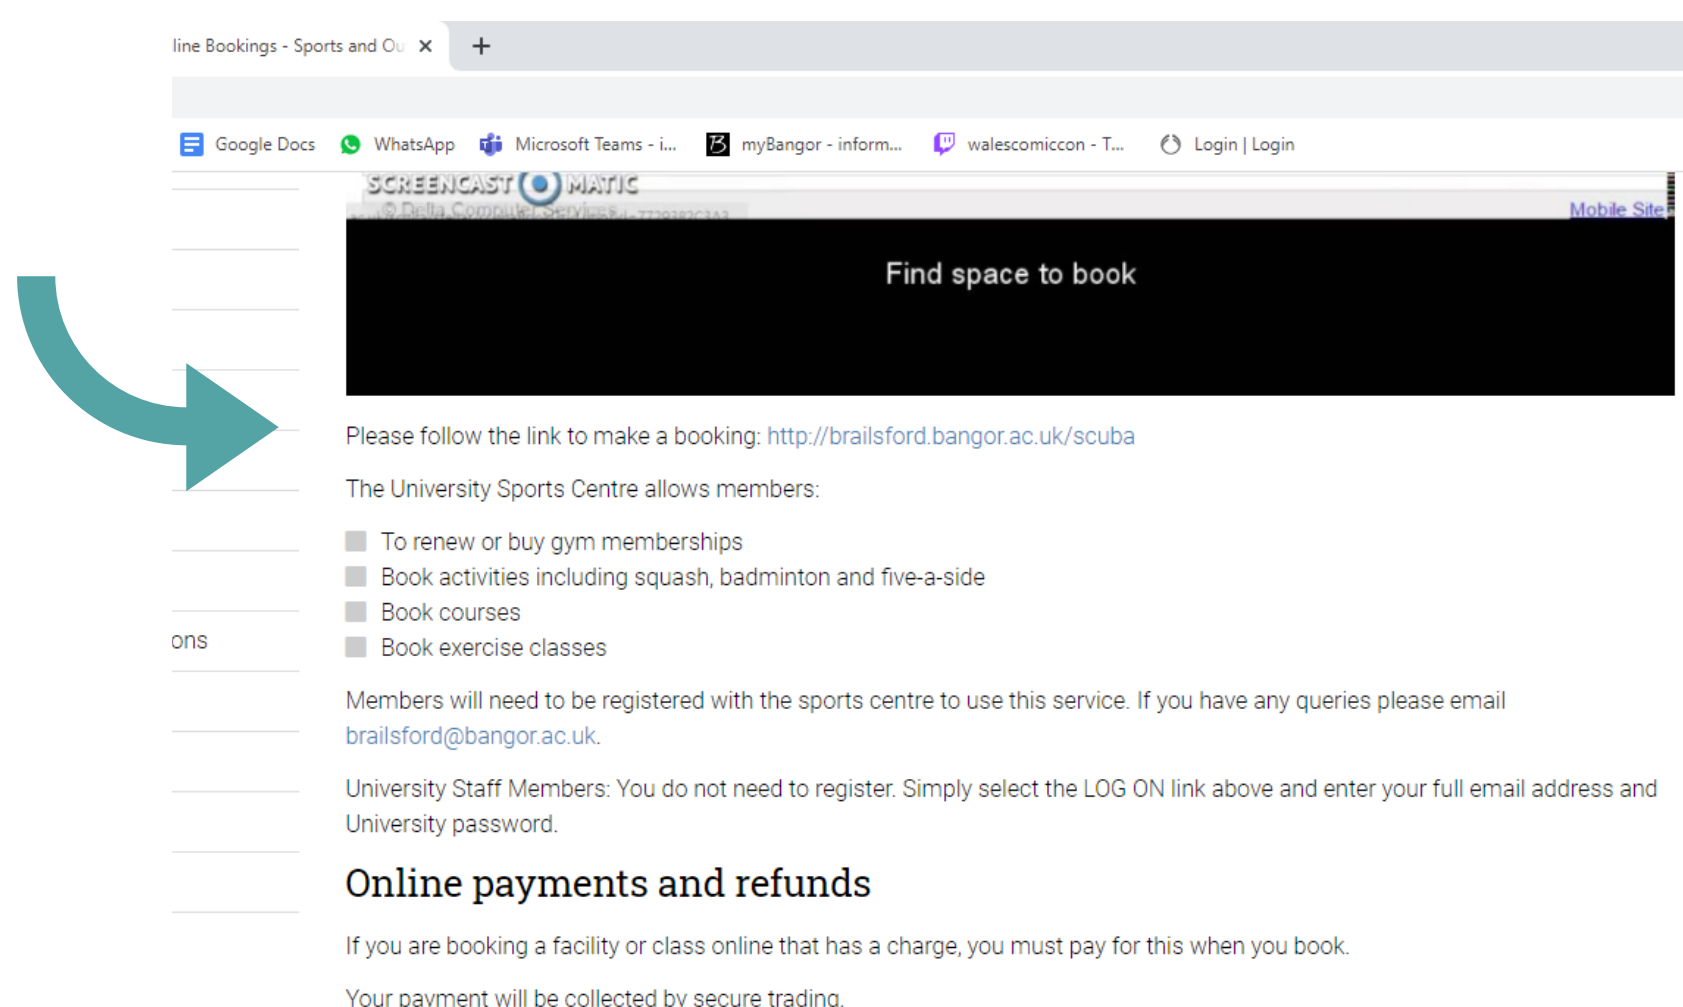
line Bookings - Sports and Ou ✕ +

Google Docs WhatsApp Microsoft Teams - i... myBangor - inform... walescomiccon - T... Login | Login

SCREENCAST MATIC
© Delta Computer Services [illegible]
Mobile Site

Find space to book

Please follow the link to make a booking: http://brailsford.bangor.ac.uk/scuba

The University Sports Centre allows members:

To renew or buy gym memberships
Book activities including squash, badminton and five-a-side
Book courses
Book exercise classes

ons

Members will need to be registered with the sports centre to use this service. If you have any queries please email brailsford@bangor.ac.uk.

University Staff Members: You do not need to register. Simply select the LOG ON link above and enter your full email address and University password.

Online payments and refunds

If you are booking a facility or class online that has a charge, you must pay for this when you book.

Your payment will be collected by secure trading.